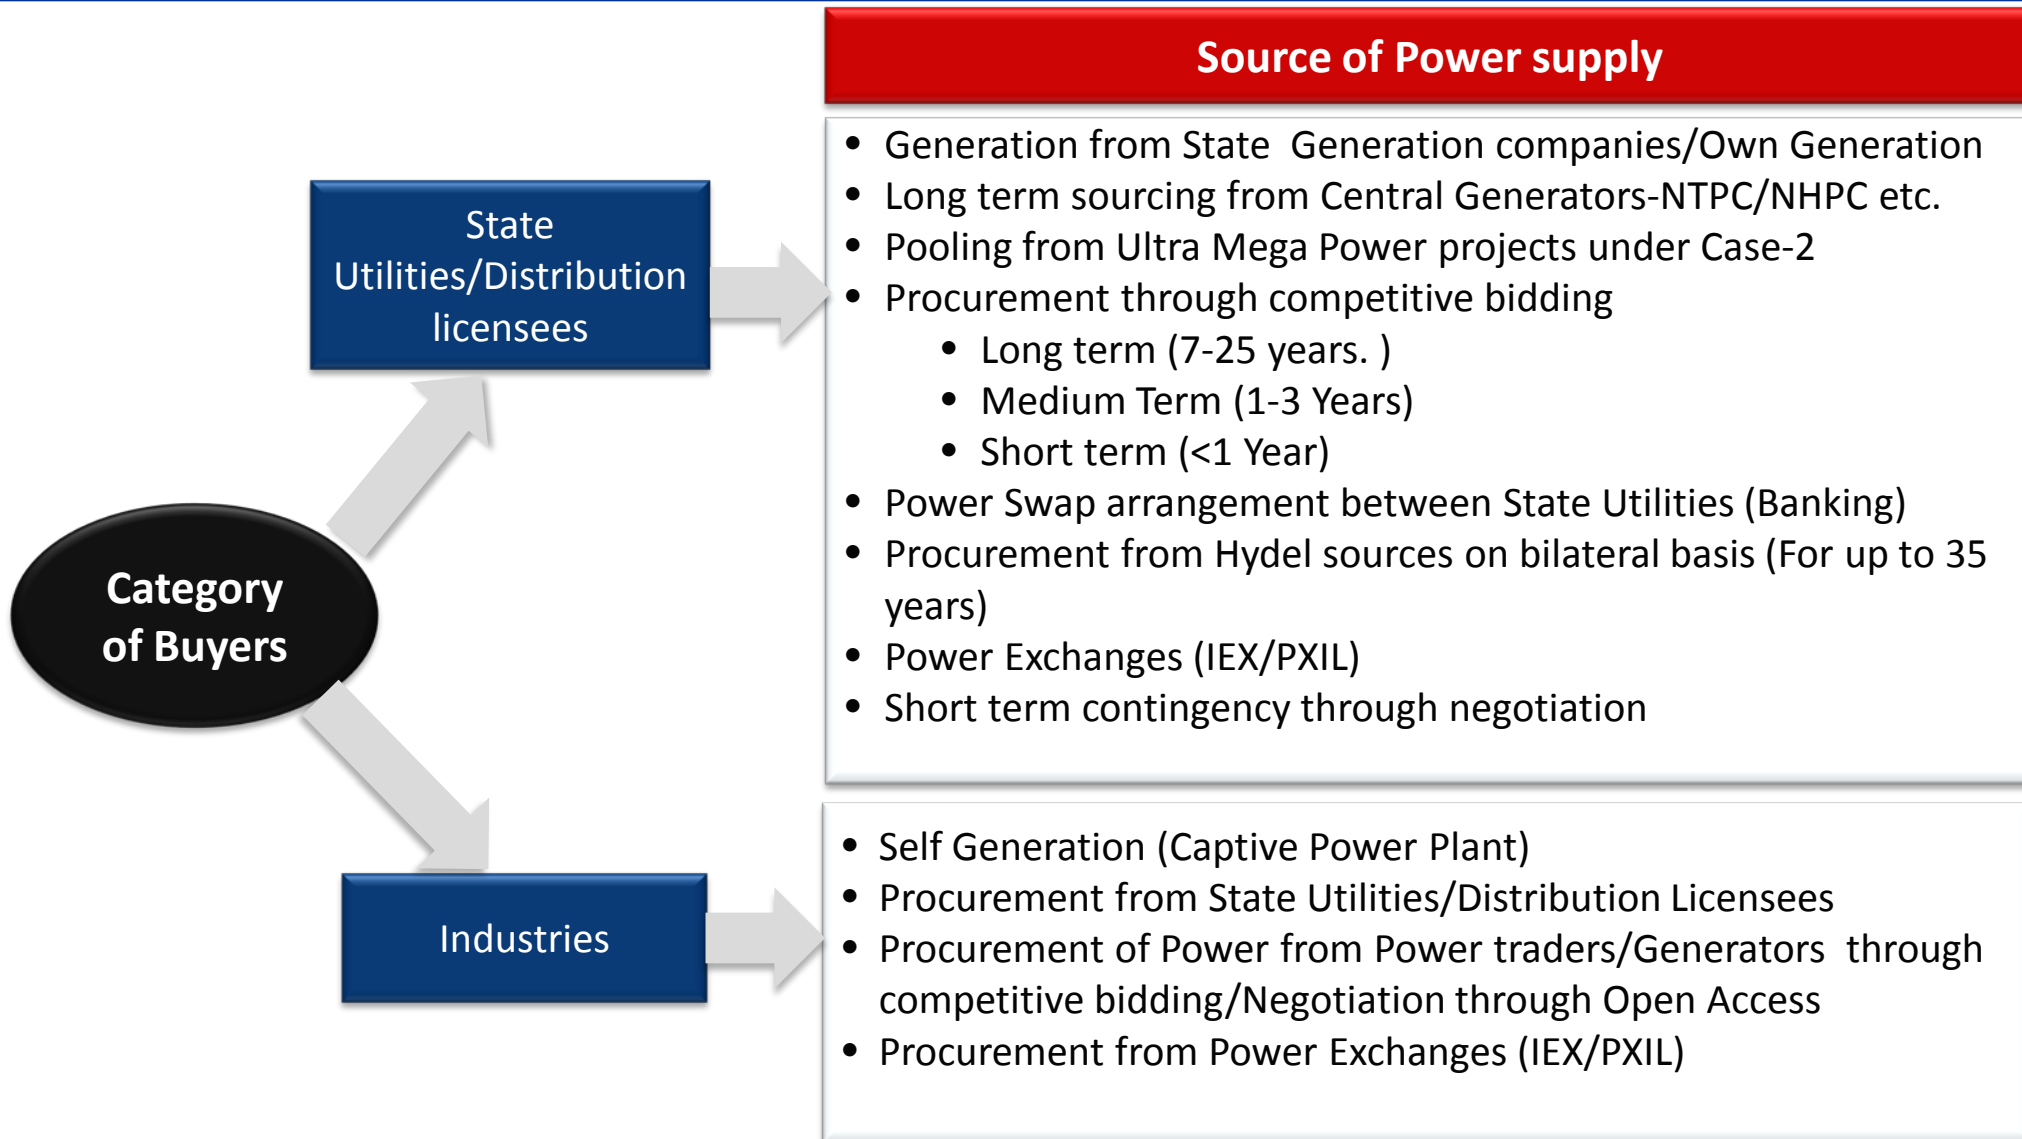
Category of Buyers

State Utilities/Distribution licensees

Industries

Source of Power supply

- Generation from State Generation companies/Own Generation
- Long term sourcing from Central Generators-NTPC/NHPC etc.
- Pooling from Ultra Mega Power projects under Case-2
- Procurement through competitive bidding
  - Long term (7-25 years. )
  - Medium Term (1-3 Years)
  - Short term (<1 Year)
- Power Swap arrangement between State Utilities (Banking)
- Procurement from Hydel sources on bilateral basis (For up to 35 years)
- Power Exchanges (IEX/PXIL)
- Short term contingency through negotiation

- Self Generation (Captive Power Plant)
- Procurement from State Utilities/Distribution Licensees
- Procurement of Power from Power traders/Generators through competitive bidding/Negotiation through Open Access
- Procurement from Power Exchanges (IEX/PXIL)